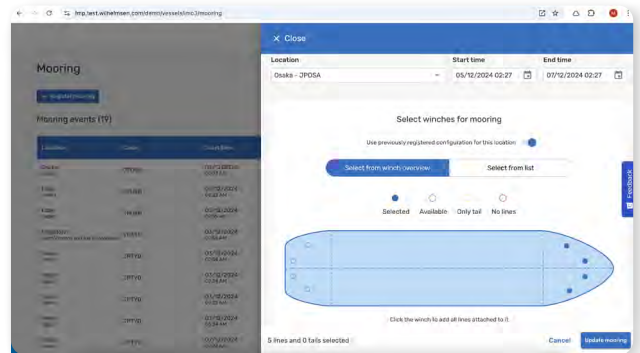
http.test.wilhelmsen.com/demo/vessels/imo/mooring

Mooring

+ Register mooring

Mooring events (19)

| Location | Code | Start time |
|---|---|---|
| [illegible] | JPOSA | 05/12/2024 02:27 |
| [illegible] | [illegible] | 01/12/2024 |
| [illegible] | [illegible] | 01/12/2024 |
| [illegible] | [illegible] | 01/12/2024 |
| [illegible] | JPTYO | 01/12/2024 |
| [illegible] | JPTYO | 01/12/2024 |
| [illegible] | JPTYO | 01/12/2024 |
| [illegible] | JPTYO | 01/12/2024 |
| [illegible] | JPTYO | 01/12/2024 |

× Close

Location
Osaka - JPOSA

Start time
05/12/2024 02:27

End time
07/12/2024 02:27

Select winches for mooring

Use previously registered configuration for this location

Select from winch overview

Select from list

Selected Available Only tail No lines

Click the winch to add all lines attached to it

5 lines and 0 tails selected

Cancel

Update mooring

Feedback